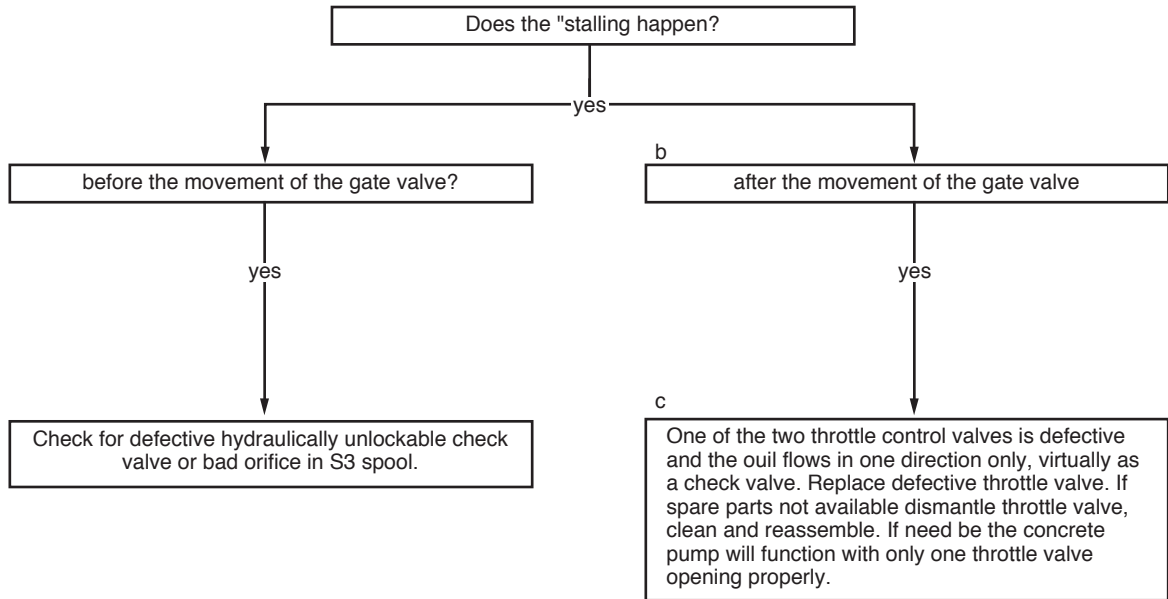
Does the "stalling happen?

yes

before the movement of the gate valve?

b

after the movement of the gate valve

yes

yes

Check for defective hydraulically unlockable check valve or bad orifice in S3 spool.

c

One of the two throttle control valves is defective and the ouil flows in one direction only, virtually as a check valve. Replace defective throttle valve. If spare parts not available dismantle throttle valve, clean and reassemble. If need be the concrete pump will function with only one throttle valve opening properly.